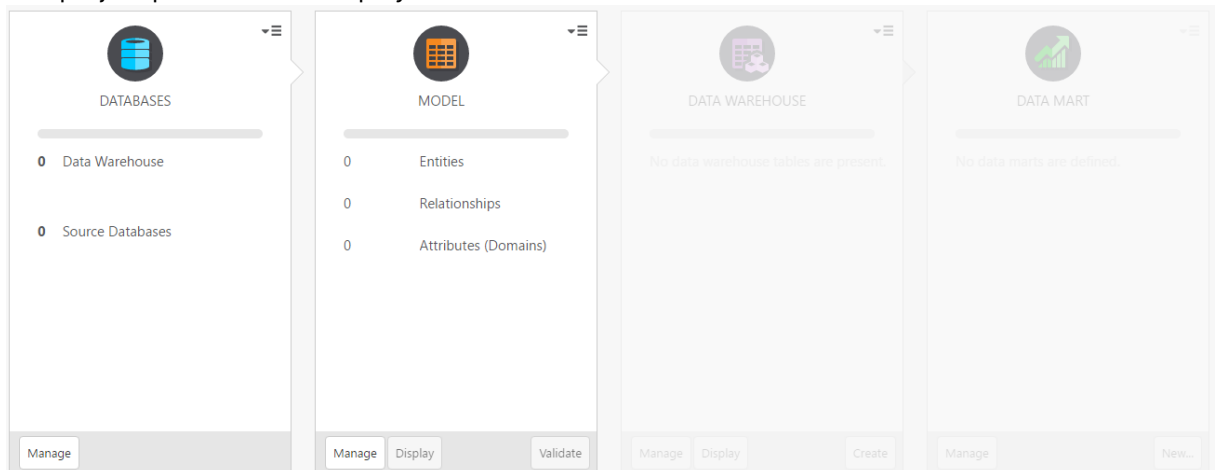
DATABASES

0 Data Warehouse

0 Source Databases

Manage

MODEL

0 Entities

0 Relationships

0 Attributes (Domains)

Manage Display Validate

DATA WAREHOUSE

No data warehouse tables are present.

Manage Display Create

DATA MART

No data marts are defined.

Manage New...